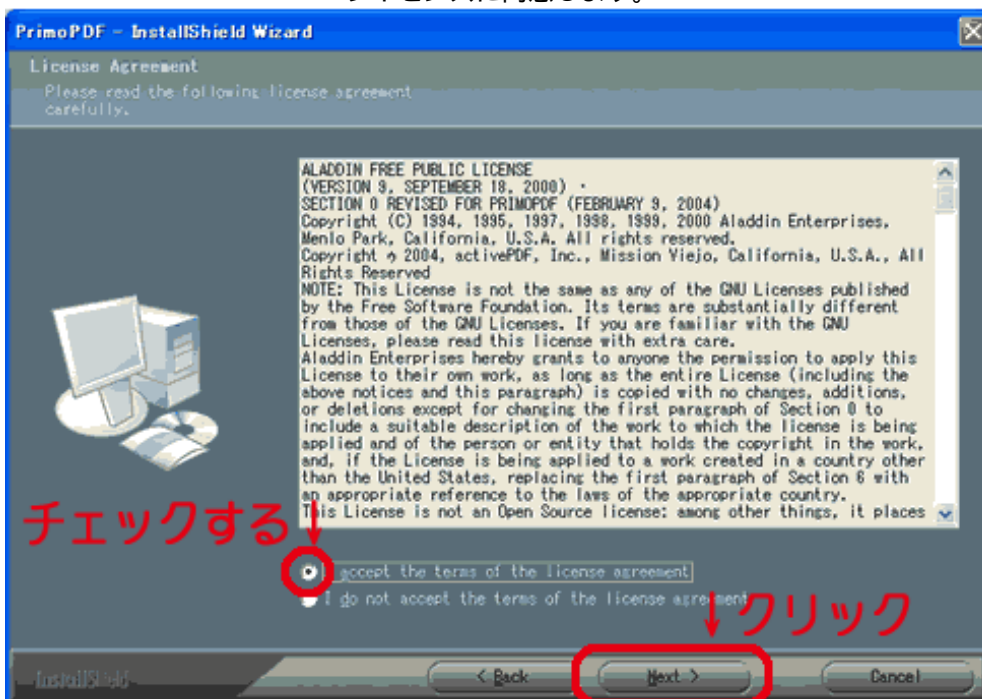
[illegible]

PrimoPDF - InstallShield Wizard

License Agreement

Please read the following license agreement carefully.

ALADDIN FREE PUBLIC LICENSE
(VERSION 9, SEPTEMBER 18, 2000) ·
SECTION 0 REVISED FOR PRIMOPDF (FEBRUARY 9, 2004)
Copyright (C) 1994, 1995, 1997, 1998, 1999, 2000 Aladdin Enterprises, Menlo Park, California, U.S.A. All rights reserved.
Copyright © 2004, activePDF, Inc., Mission Viejo, California, U.S.A., All Rights Reserved
NOTE: This License is not the same as any of the GNU Licenses published by the Free Software Foundation. Its terms are substantially different from those of the GNU Licenses. If you are familiar with the GNU Licenses, please read this license with extra care.
Aladdin Enterprises hereby grants to anyone the permission to apply this License to their own work, as long as the entire License (including the above notices and this paragraph) is copied with no changes, additions, or deletions except for changing the first paragraph of Section 0 to include a suitable description of the work to which the license is being applied and of the person or entity that holds the copyright in the work, and, if the License is being applied to a work created in a country other than the United States, replacing the first paragraph of Section 6 with an appropriate reference to the laws of the appropriate country.
This License is not an Open Source license: among other things, it places

チェックする

I accept the terms of the license agreement

I do not accept the terms of the license agreement

クリック

InstallShield

< Back

Next >

Cancel